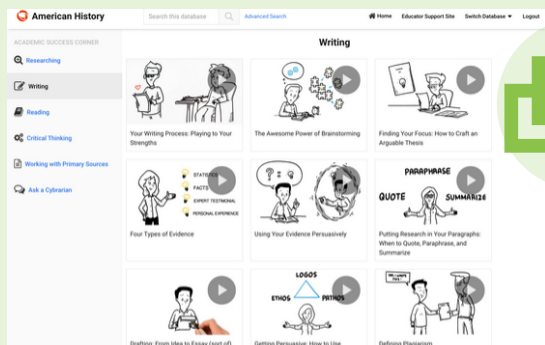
American History

Search this database

Advanced Search

Home Educator Support Site Switch Database Logout

ACADEMIC SUCCESS CORNER

Researching

Writing

Reading

Critical Thinking

Working with Primary Sources

Ask a Cybrarian

Writing

Your Writing Process: Playing to Your Strengths

The Awesome Power of Brainstorming

Finding Your Focus: How to Craft an Arguable Thesis

STATISTICS
FACTS
EXPERT TESTIMONIAL
PERSONAL EXPERIENCE

Four Types of Evidence

Using Your Evidence Persuasively

PARAPHRASE
QUOTE
SUMMARIZE

Putting Research in Your Paragraphs: When to Quote, Paraphrase, and Summarize

LOGOS
ETHOS
PATHOS

Drafting: From Idea to Essay (sort of)

Getting Persuasive: How to Use

Defining Plagiarism